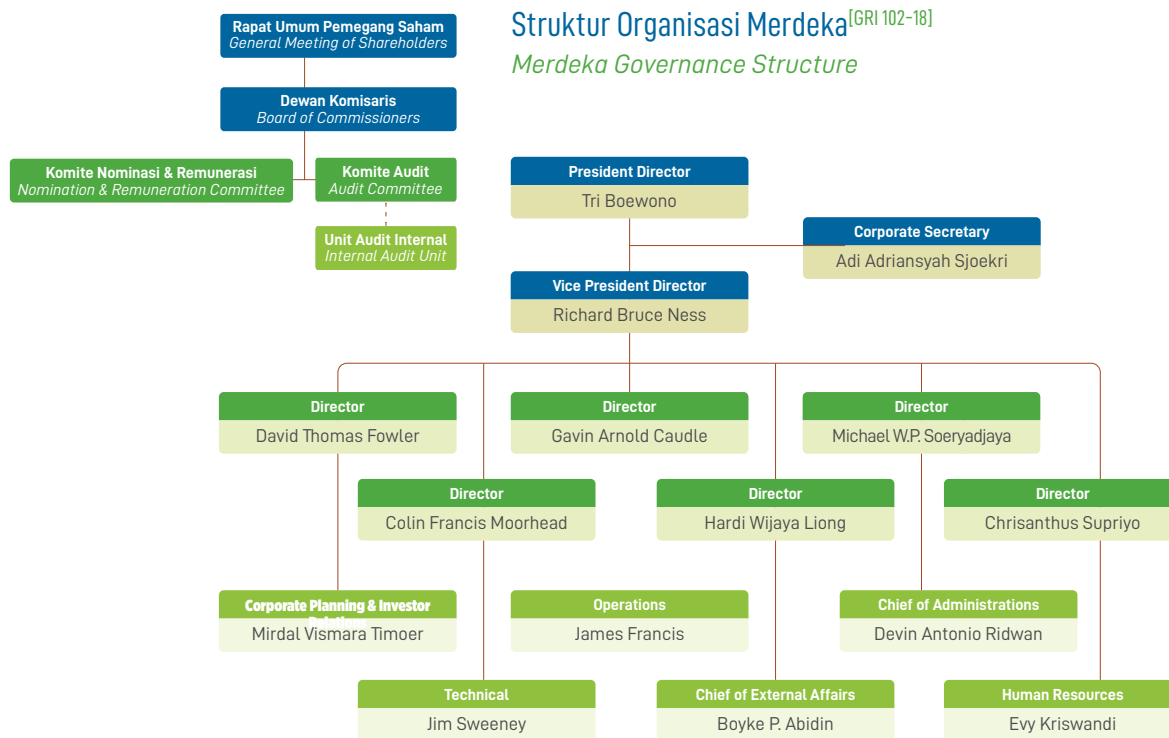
Struktur Organisasi Merdeka$^{\text{[GRI 102-18]}}$
Merdeka Governance Structure

Rapat Umum Pemegang Saham
General Meeting of Shareholders

Dewan Komisaris
Board of Commissioners

Komite Nominasi & Remunerasi
Nomination & Remuneration Committee

Komite Audit
Audit Committee

Unit Audit Internal
Internal Audit Unit

President Director
Tri Boewono

Corporate Secretary
Adi Adriansyah Sjoekri

Vice President Director
Richard Bruce Ness

Director
David Thomas Fowler

Director
Gavin Arnold Caudle

Director
Michael W.P. Soeryadjaya

Director
Colin Francis Moorhead

Director
Hardi Wijaya Liong

Director
Chrisanthus Supriyo

Corporate Planning & Investor Relations
Mirdal Vismara Timoer

Operations
James Francis

Chief of Administrations
Devin Antonio Ridwan

Technical
Jim Sweeney

Chief of External Affairs
Boyke P. Abidin

Human Resources
Evy Kriswandi